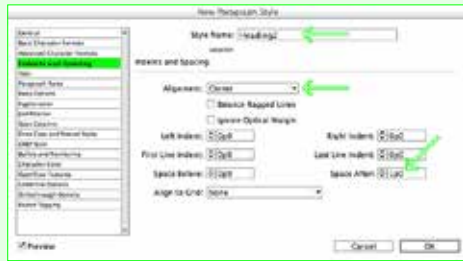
New Paragraph Style

General
Basic Character Formats
Advanced Character Formats
Indents and Spacing
Tabs
Paragraph Rules
Keep Options
Hyphenation
Justification
Span Columns
Drop Caps and Nested Styles
GREP Style
Bullets and Numbering
Character Color
OpenType Features
Underline Options
Strikethrough Options
Export Tagging

Style Name: Heading2
Location:
Indents and Spacing

Alignment: Center
Balance Ragged Lines
Ignore Optical Margin

Left Indent: 0p0
Right Indent: 0p0
First Line Indent: 0p0
Last Line Indent: 0p0
Space Before: 0p0
Space After: 1p0
Align to Grid: None

Preview

Cancel
OK